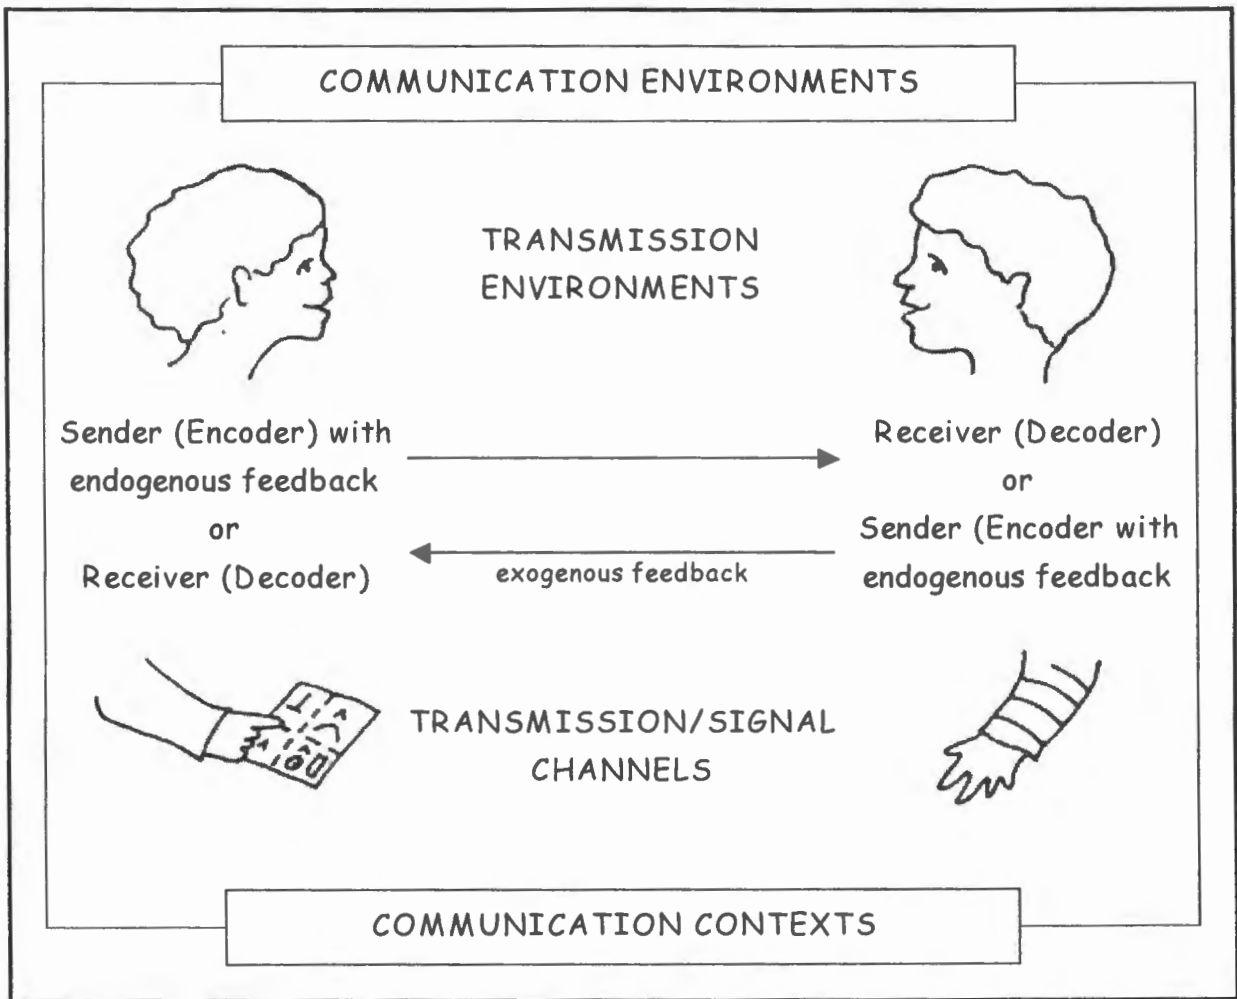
COMMUNICATION ENVIRONMENTS

TRANSMISSION ENVIRONMENTS

Sender (Encoder) with endogenous feedback
or
Receiver (Decoder)

Receiver (Decoder)
or
Sender (Encoder with endogenous feedback

exogenous feedback

TRANSMISSION/SIGNAL CHANNELS

COMMUNICATION CONTEXTS